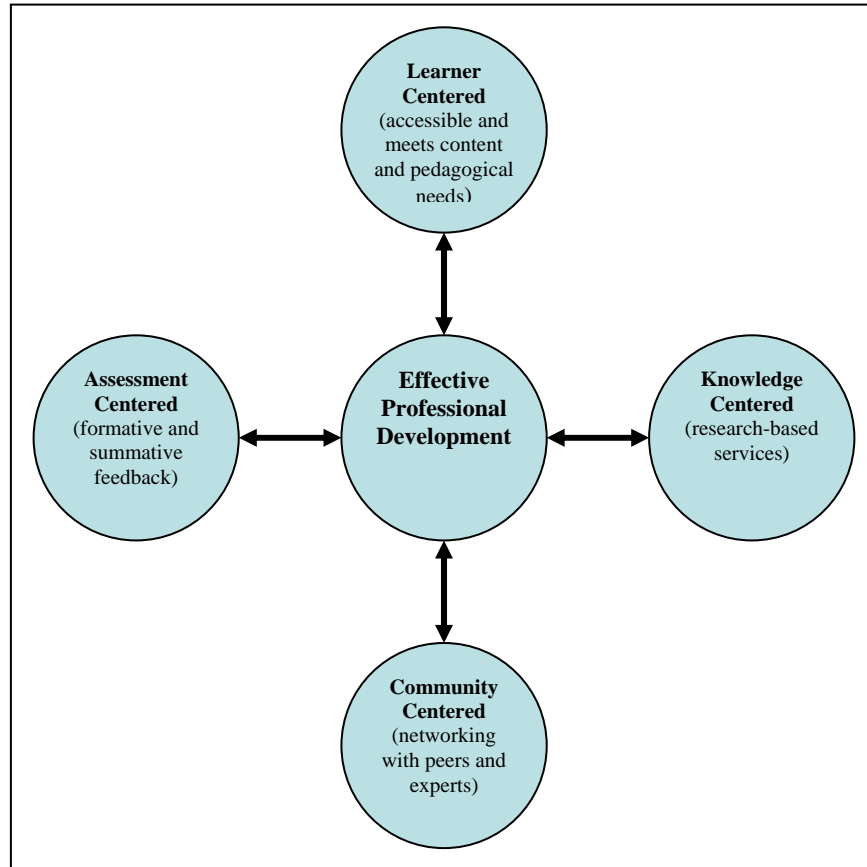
Learner Centered
(accessible and meets content and pedagogical needs)

Assessment Centered
(formative and summative feedback)

Effective Professional Development

Knowledge Centered
(research-based services)

Community Centered
(networking with peers and experts)